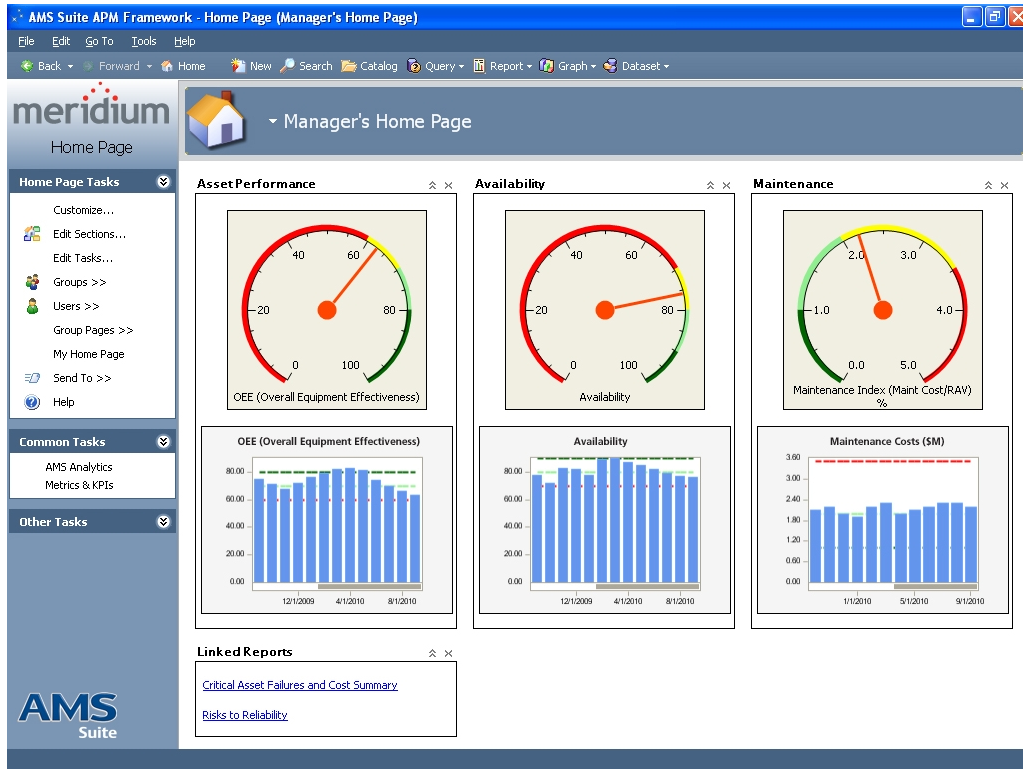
AMS Suite APM Framework - Home Page (Manager's Home Page)

File Edit Go To Tools Help

Back Forward Home New Search Catalog Query Report Graph Dataset

meridium
Home Page

Manager's Home Page

Home Page Tasks
Customize...
Edit Sections...
Edit Tasks...
Groups >>
Users >>
Group Pages >>
My Home Page
Send To >>
Help

Common Tasks
AMS Analytics
Metrics & KPIs

Other Tasks

AMS Suite

Asset Performance
0 20 40 60 80 100
OEE (Overall Equipment Effectiveness)

OEE (Overall Equipment Effectiveness)
80.00 60.00 40.00 20.00 0.00
12/1/2009 4/1/2010 8/1/2010

Availability
0 20 40 60 80 100
Availability

Availability
80.00 60.00 40.00 20.00 0.00
12/1/2009 4/1/2010 8/1/2010

Maintenance
0.0 1.0 2.0 3.0 4.0 5.0
Maintenance Index (Maint Cost/RAV) %

Maintenance Costs ($M)
3.60 3.00 2.40 1.80 1.20 0.60 0.00
1/1/2010 5/1/2010 9/1/2010

Linked Reports
Critical Asset Failures and Cost Summary
Risks to Reliability